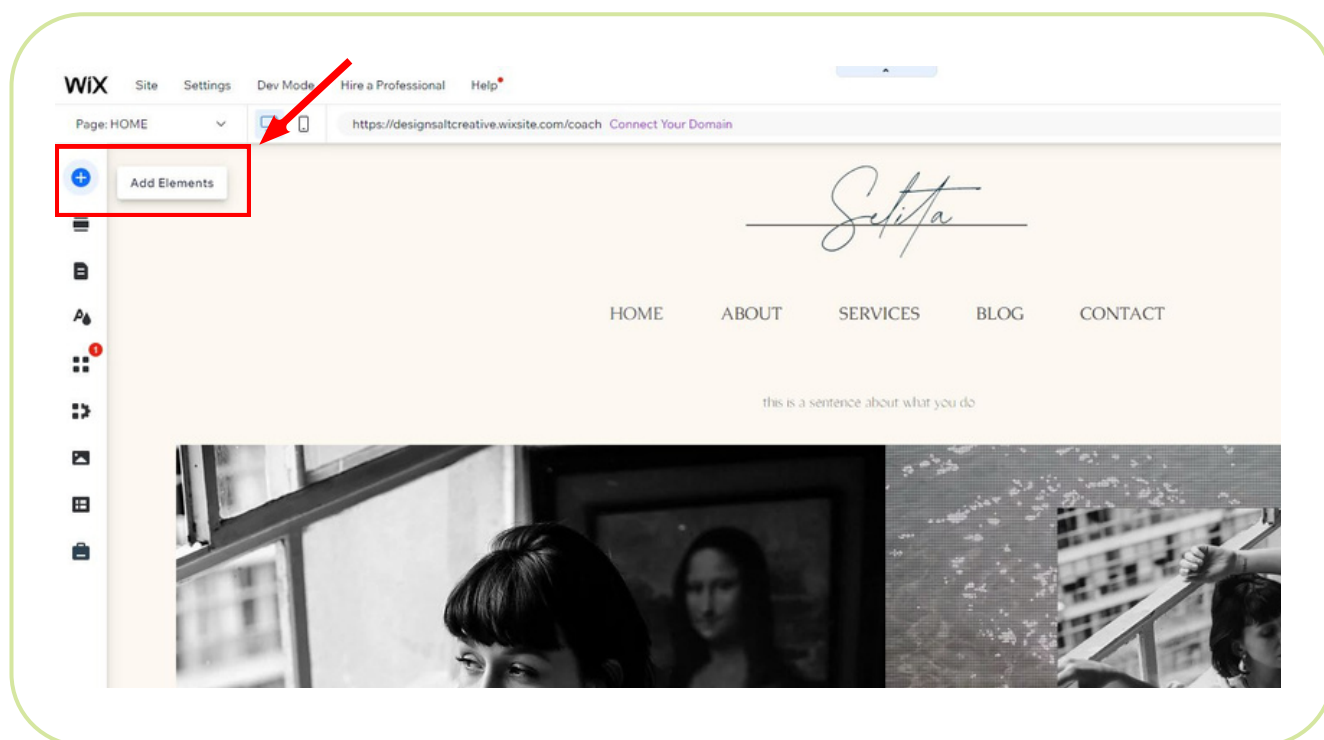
WiX Site Settings Dev Mode Hire a Professional Help

Page: HOME

https://designsaltcreative.wixsite.com/coach Connect Your Domain

Add Elements

1

Selita

HOME ABOUT SERVICES BLOG CONTACT

this is a sentence about what you do